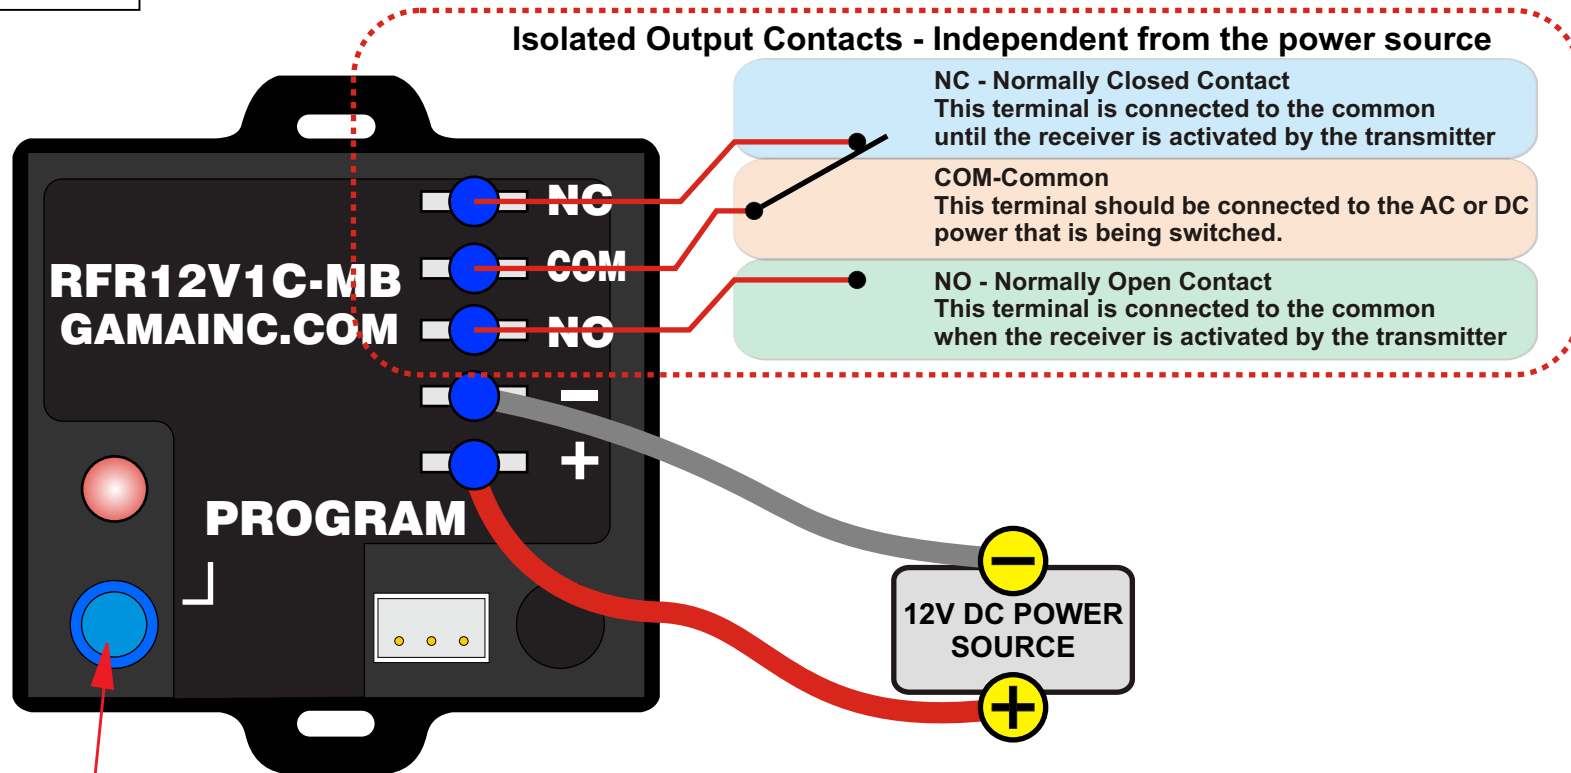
Isolated Output Contacts - Independent from the power source

NC - Normally Closed Contact
This terminal is connected to the common until the receiver is activated by the transmitter

COM-Common
This terminal should be connected to the AC or DC power that is being switched.

NO - Normally Open Contact
This terminal is connected to the common when the receiver is activated by the transmitter

NC
COM
NO
−
+

RFR12V1C-MB
GAMAINC.COM

PROGRAM

12V DC POWER SOURCE